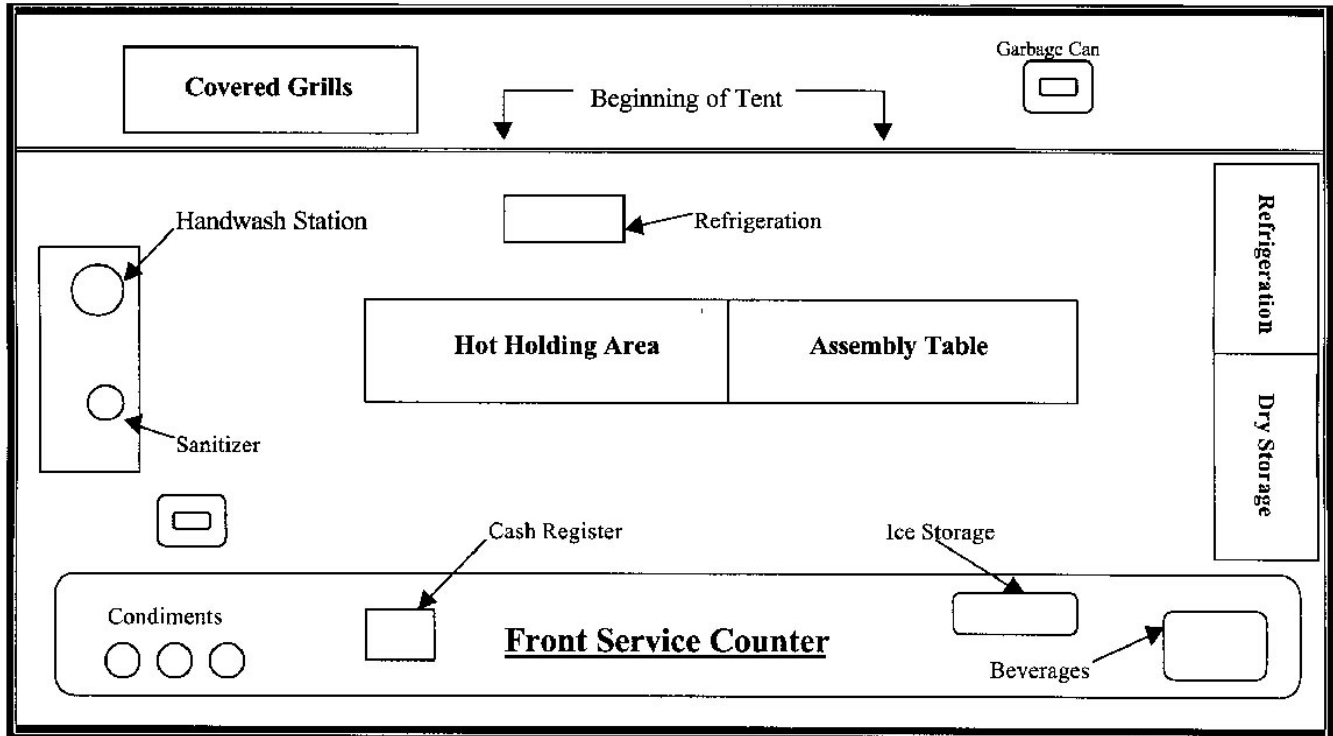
Covered Grills

Beginning of Tent

Garbage Can

Handwash Station

Refrigeration

Refrigeration

Hot Holding Area

Assembly Table

Sanitizer

Dry Storage

Cash Register

Ice Storage

Condiments

Front Service Counter

Beverages